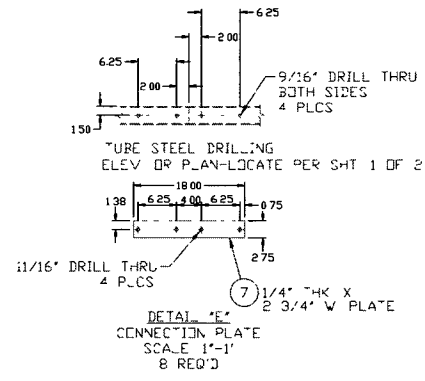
6.25
2.00
6.25
2.00
9/16" DRILL THRU BOTH SIDES 4 PLCS
1.50

TUBE STEEL DRILLING
ELEV OR PLAN-LOCATE PER SHT 1 OF 2

18.00
1.38
6.25
4.00
6.25
0.75
2.75

11/16" DRILL THRU 4 PLCS

7
1/4" THK X 2 3/4" W PLATE

DETAIL "E"
CONNECTION PLATE
SCALE 1"-1'
8 REQ'D